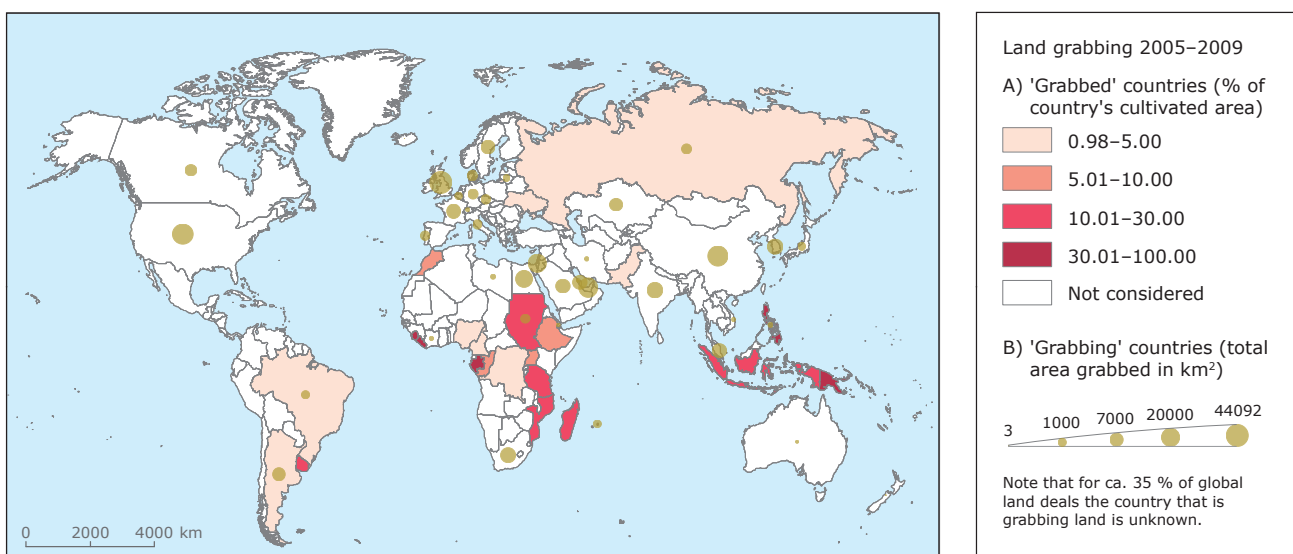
0 2000 4000 km

Land grabbing 2005–2009

A) 'Grabbed' countries (% of country's cultivated area)

0.98–5.00

5.01–10.00

10.01–30.00

30.01–100.00

Not considered

B) 'Grabbing' countries (total area grabbed in km$^2$)

3 1000 7000 20000 44092

Note that for ca. 35 % of global land deals the country that is grabbing land is unknown.